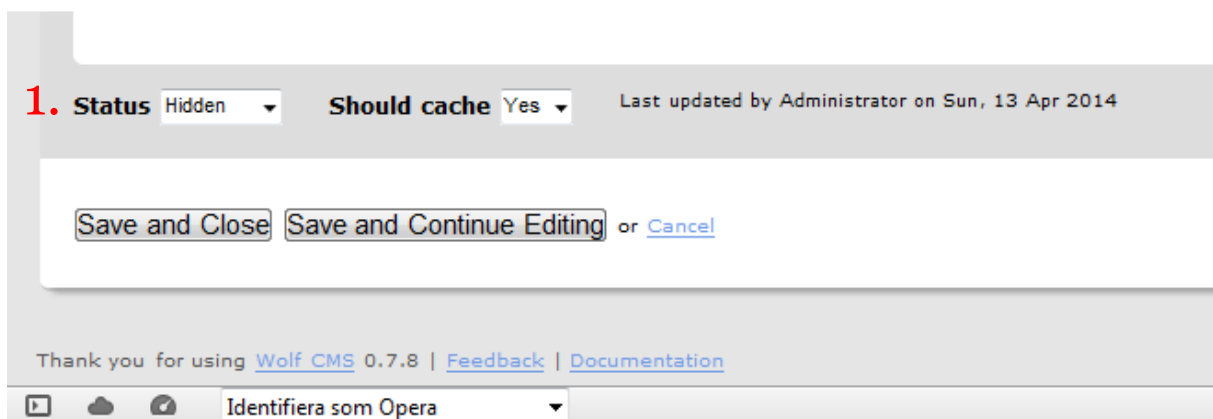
1. Status Hidden

Should cache Yes

Last updated by Administrator on Sun, 13 Apr 2014

Save and Close Save and Continue Editing or Cancel

Thank you for using Wolf CMS 0.7.8 | Feedback | Documentation

Identifiera som Opera